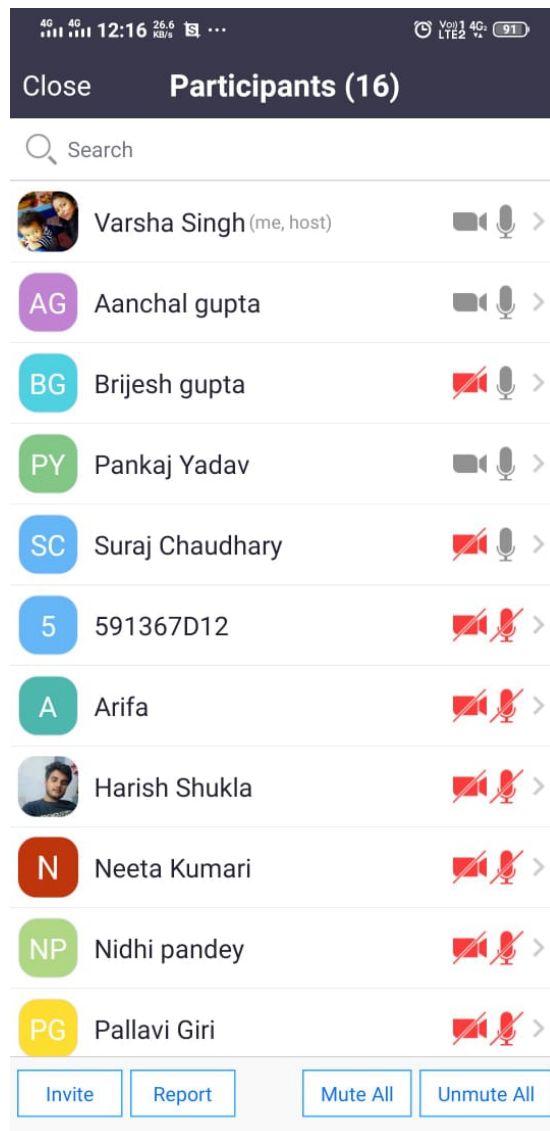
4G 4G 12:16 26.6 KB/s ···

Vo) 1 LTE2 4G 91

Close Participants (16)

Search

Varsha Singh (me, host)

AG Aanchal gupta

BG Brijesh gupta

PY Pankaj Yadav

SC Suraj Chaudhary

5 591367D12

A Arifa

Harish Shukla

N Neeta Kumari

NP Nidhi pandey

PG Pallavi Giri

Invite Report Mute All Unmute All